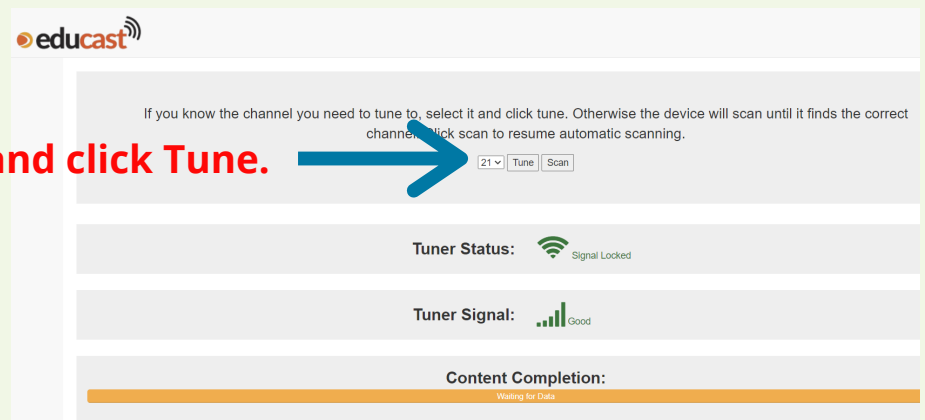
educast

If you know the channel you need to tune to, select it and click tune. Otherwise the device will scan until it finds the correct channel. Click scan to resume automatic scanning.

and click Tune.

21 Tune Scan

Tuner Status: Signal Locked

Tuner Signal: Good

Content Completion:

Waiting for Data